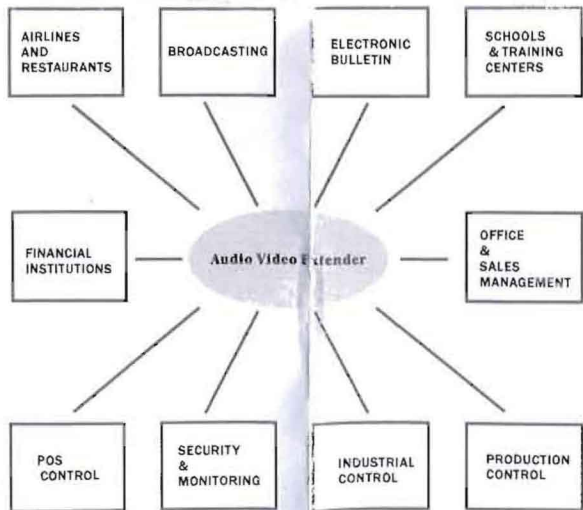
AIRLINES AND RESTAURANTS

BROADCASTING

ELECTRONIC BULLETIN

SCHOOLS & TRAINING CENTERS

FINANCIAL INSTITUTIONS

Audio Video Extender

OFFICE & SALES MANAGEMENT

POS CONTROL

SECURITY & MONITORING

INDUSTRIAL CONTROL

PRODUCTION CONTROL